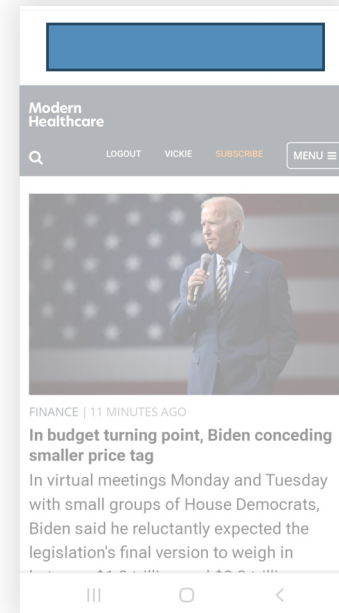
Modern Healthcare

LOGOUT VICKIE SUBSCRIBE MENU ≡

FINANCE | 11 MINUTES AGO

In budget turning point, Biden conceding smaller price tag

In virtual meetings Monday and Tuesday with small groups of House Democrats, Biden said he reluctantly expected the legislation's final version to weigh in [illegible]